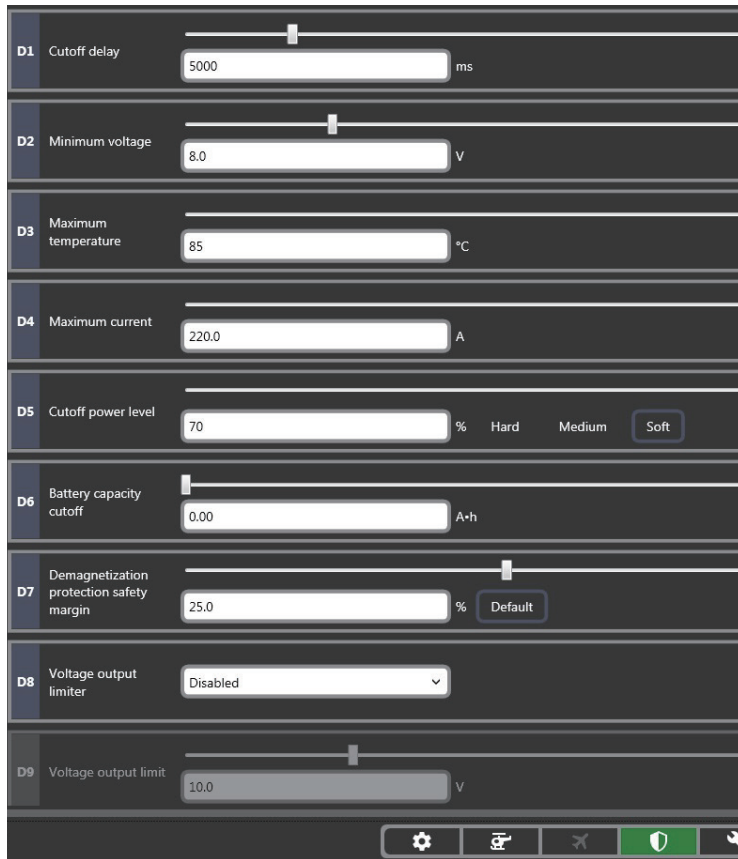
D1 Cutoff delay
5000
ms

D2 Minimum voltage
8.0
V

D3 Maximum temperature
85
°C

D4 Maximum current
220.0
A

D5 Cutoff power level
70
% Hard Medium Soft

D6 Battery capacity cutoff
0.00
A•h

D7 Demagnetization protection safety margin
25.0
% Default

D8 Voltage output limiter
Disabled

D9 Voltage output limit
10.0
V